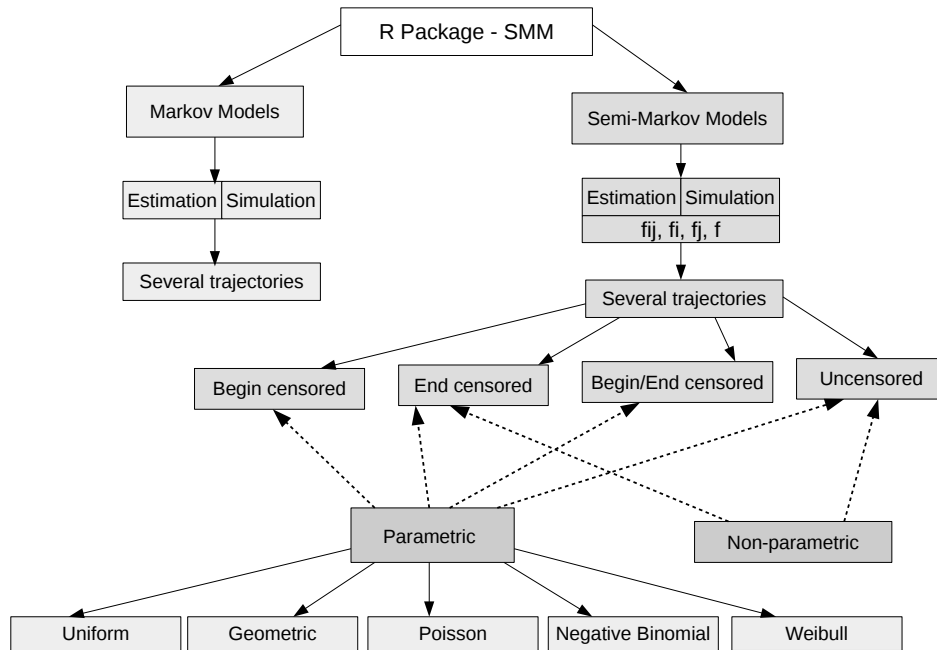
R Package - SMM

Markov Models

Estimation | Simulation

Several trajectories

Semi-Markov Models

Estimation | Simulation

fij, fi, fj, f

Several trajectories

Begin censored

End censored

Begin/End censored

Uncensored

Parametric

Non-parametric

Uniform

Geometric

Poisson

Negative Binomial

Weibull